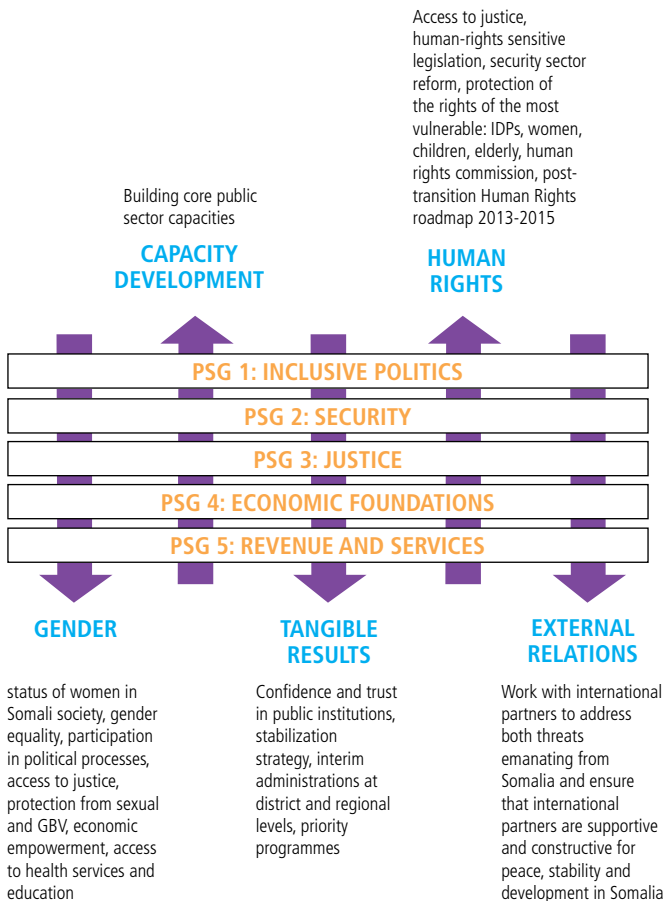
Access to justice, human-rights sensitive legislation, security sector reform, protection of the rights of the most vulnerable: IDPs, women, children, elderly, human rights commission, post-transition Human Rights roadmap 2013-2015

Building core public sector capacities

CAPACITY DEVELOPMENT

HUMAN RIGHTS

PSG 1: INCLUSIVE POLITICS

PSG 2: SECURITY

PSG 3: JUSTICE

PSG 4: ECONOMIC FOUNDATIONS

PSG 5: REVENUE AND SERVICES

GENDER

TANGIBLE RESULTS

EXTERNAL RELATIONS

status of women in Somali society, gender equality, participation in political processes, access to justice, protection from sexual and GBV, economic empowerment, access to health services and education

Confidence and trust in public institutions, stabilization strategy, interim administrations at district and regional levels, priority programmes

Work with international partners to address both threats emanating from Somalia and ensure that international partners are supportive and constructive for peace, stability and development in Somalia